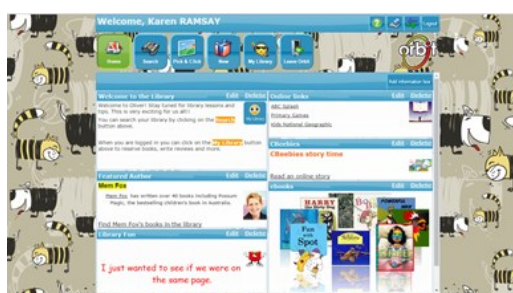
Welcome, Karen RAMSAY

Logout

orb

Home

Search

Pick & Click

New

My Library

Leave Orbit

Add information box

Welcome to the Library

Edit Delete

Welcome to Oliver! Stay tuned for library lessons and tips. This is very exciting for us all!

You can search your library by clicking on the Search button above.

When you are logged in you can click on the My Library button above to reserve books, write reviews and more.

Online links

Edit Delete

ABC Splash

Primary Games

Kids National Geographic

CBeebies

Edit Delete

CBeebies story time

Read an online story

Featured Author

Edit Delete

Mem Fox

Mem Fox has written over 40 books including Possum Magic, the bestselling children's book in Australia.

Find Mem Fox's books in the library

ebooks

Edit Delete

Library Fun

Edit Delete

I just wanted to see if we were on the same page.

HARRY

Fun with Spot

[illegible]